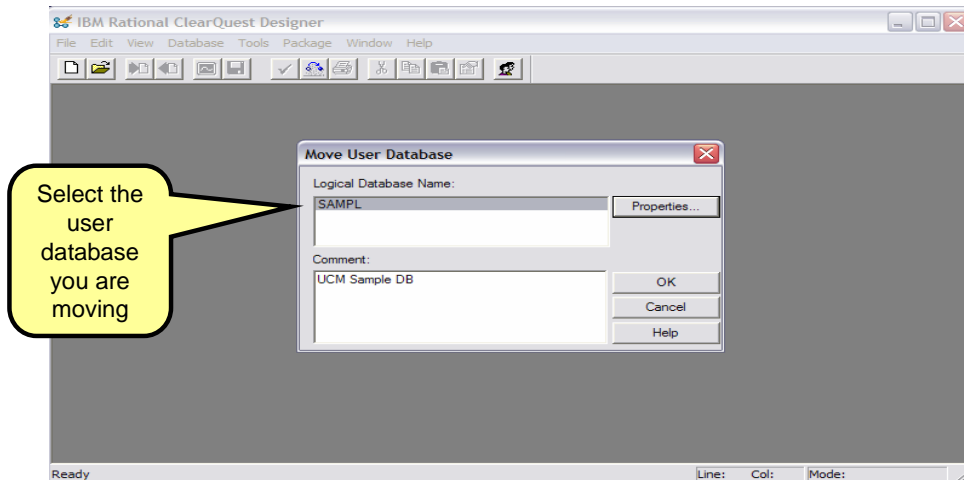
IBM Rational ClearQuest Designer

File Edit View Database Tools Package Window Help

Move User Database

Logical Database Name:

SAMPL

Properties...

Comment:

UCM Sample DB

OK

Cancel

Help

Select the user database you are moving

Ready

Line: Col: Mode: